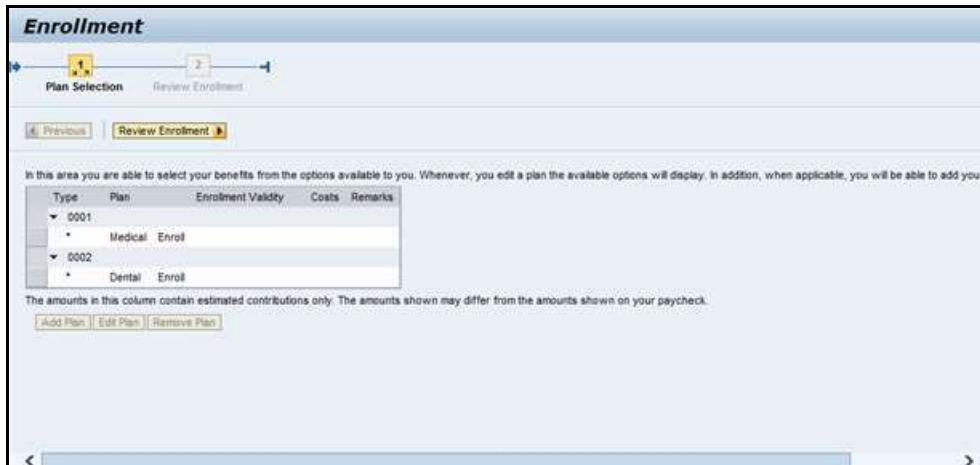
Enrollment

1
Plan Selection

2
Review Enrollment

Previous

Review Enrollment

In this area you are able to select your benefits from the options available to you. Whenever, you edit a plan the available options will display. In addition, when applicable, you will be able to add you

| Type | Plan | Enrollment Validity | Costs | Remarks |
|---|---|---|---|---|
| 0001 | | | | |
| * | Medical | Enroll | | |
| 0002 | | | | |
| * | Dental | Enroll | | |

The amounts in this column contain estimated contributions only. The amounts shown may differ from the amounts shown on your paycheck.

Add Plan | Edit Plan | Remove Plan